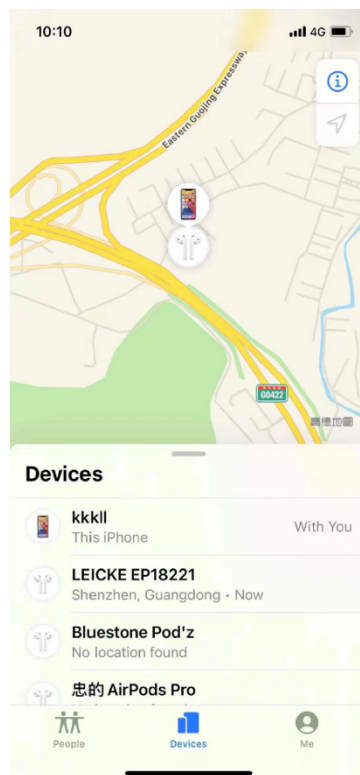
10:10

4G

Eastern Guojing Expressway

G0422

高德地图

Devices

kkkll
This iPhone
With You

LEICKE EP18221
Shenzhen, Guangdong • Now

Bluestone Pod'z
No location found

忠的 AirPods Pro

People

Devices

Me